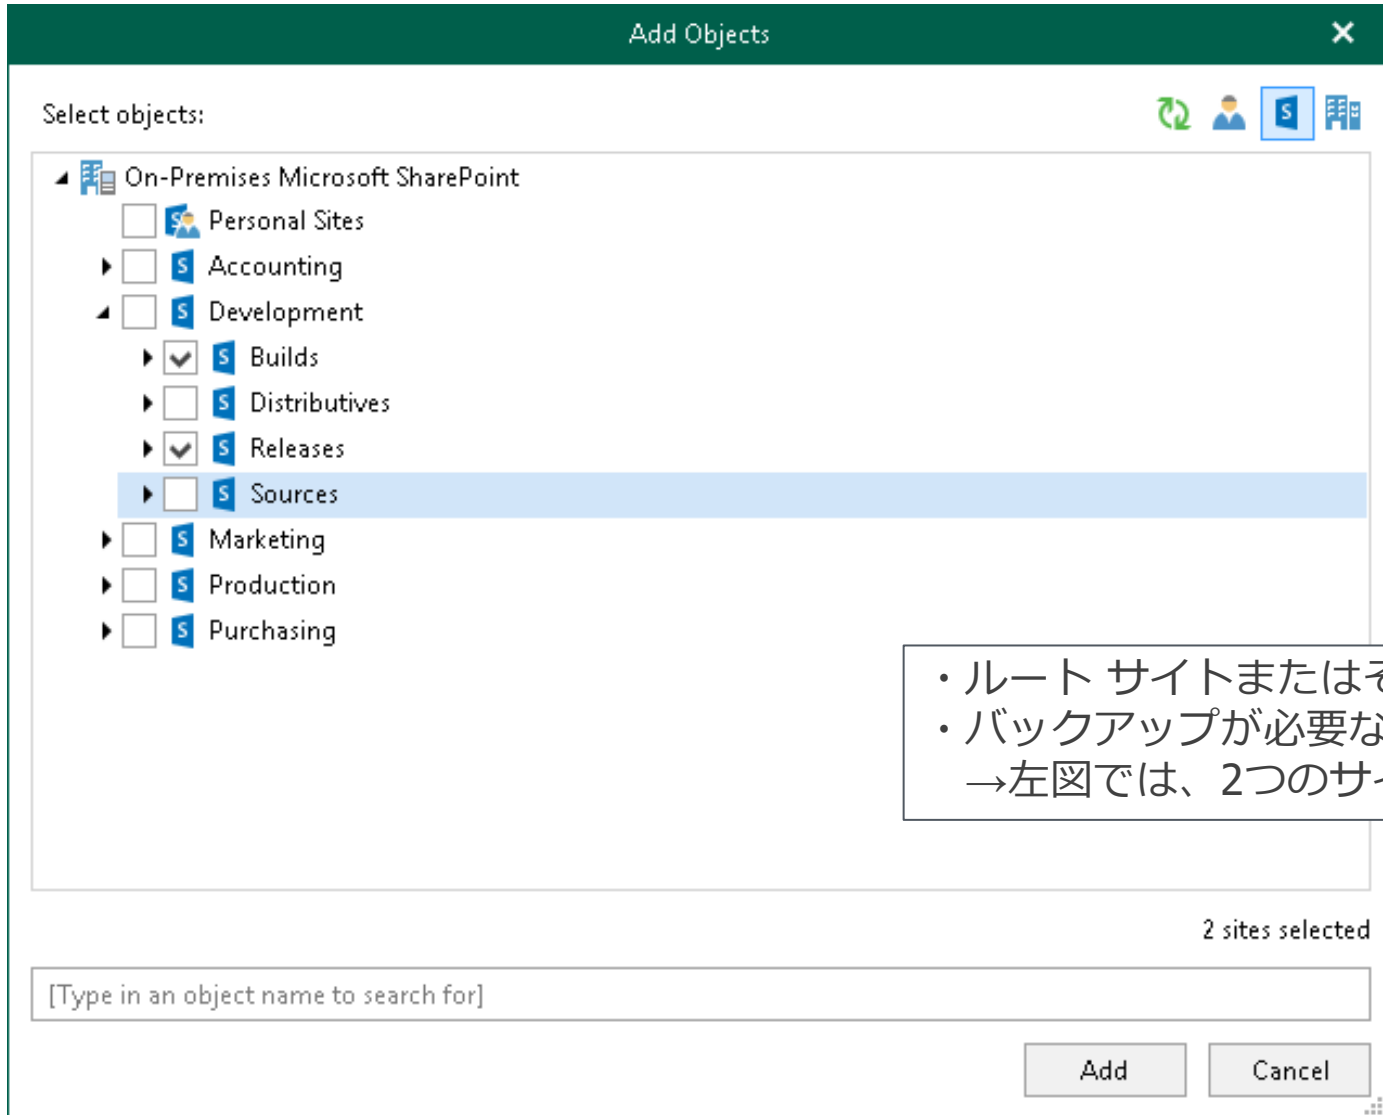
Add Objects

Select objects:

On-Premises Microsoft SharePoint

Personal Sites

Accounting

Development

Builds

Distributives

Releases

Sources

Marketing

Production

Purchasing

・ルート サイトまたは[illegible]
・バックアップが必要な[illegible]
→左図では、2つのサ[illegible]

2 sites selected

[Type in an object name to search for]

Add

Cancel